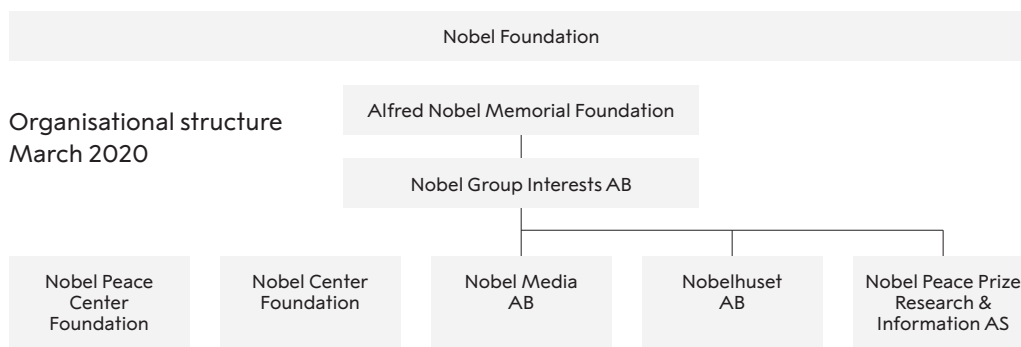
Nobel Foundation

Organisational structure March 2020

Alfred Nobel Memorial Foundation

Nobel Group Interests AB

Nobel Peace Center Foundation

Nobel Center Foundation

Nobel Media AB

Nobelhuset AB

Nobel Peace Prize Research & Information AS